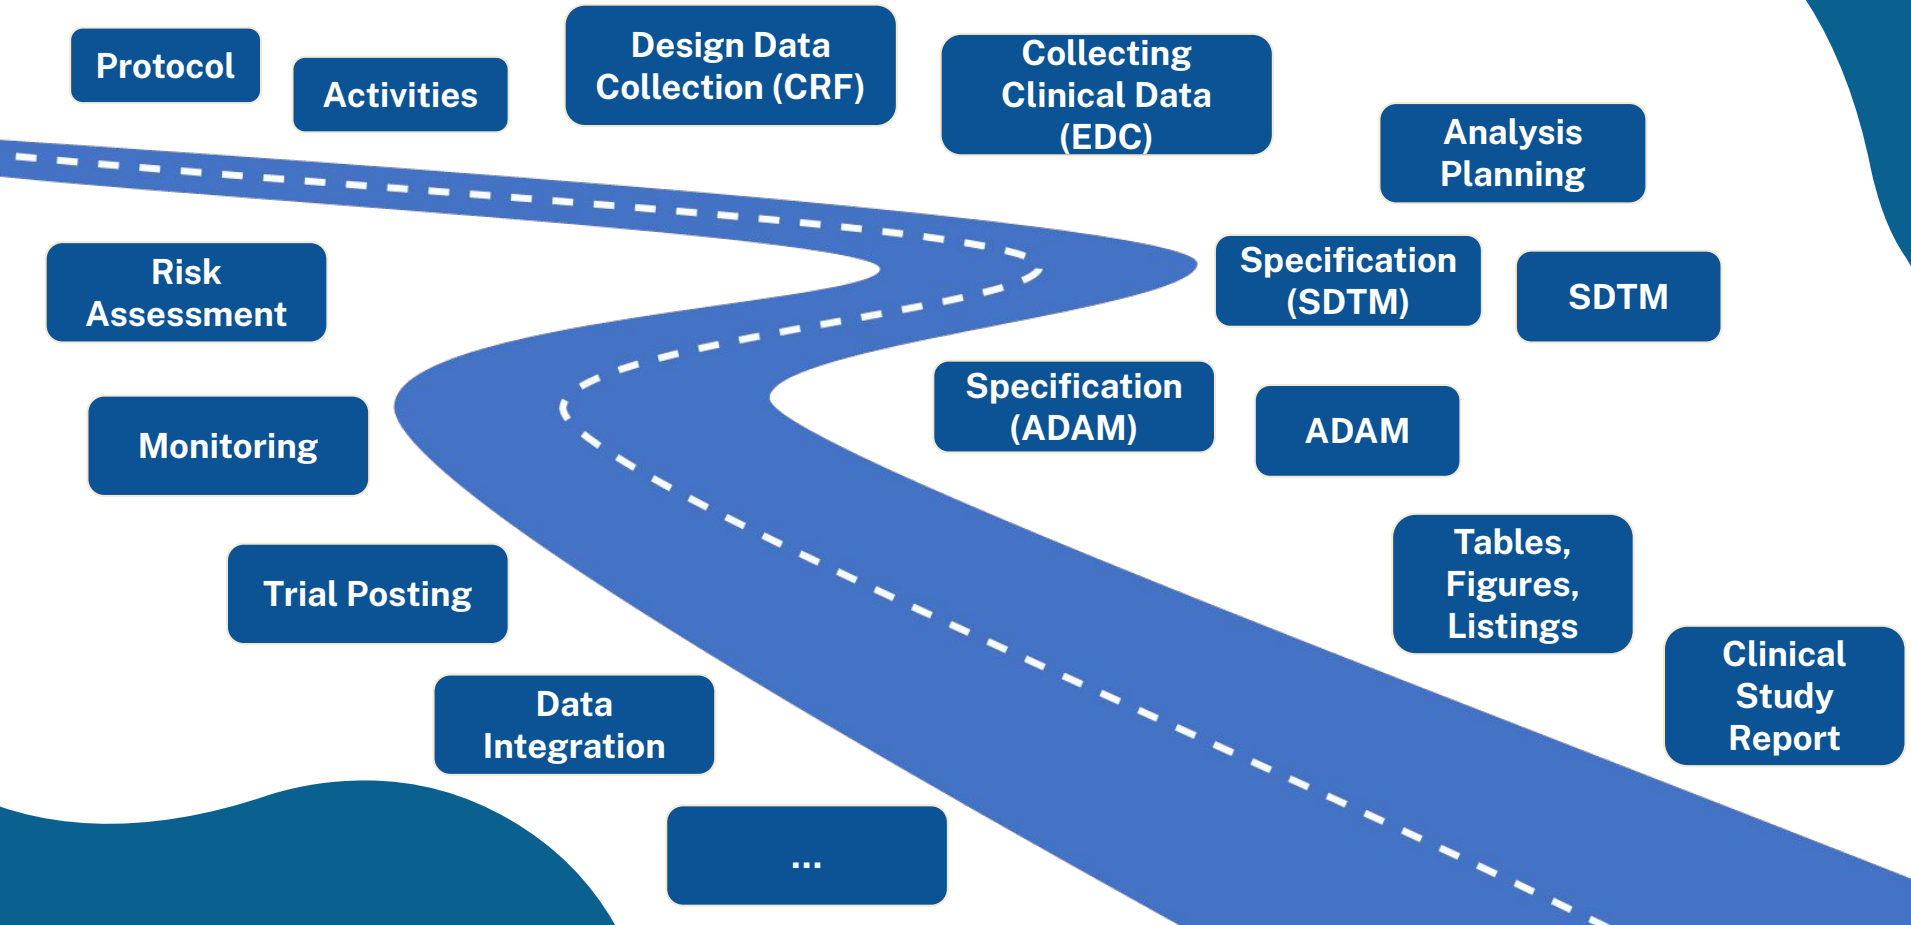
Protocol

Activities

Design Data Collection (CRF)

Collecting Clinical Data (EDC)

Analysis Planning

Risk Assessment

Specification (SDTM)

SDTM

Specification (ADAM)

ADAM

Monitoring

Trial Posting

Tables, Figures, Listings

Clinical Study Report

Data Integration

...